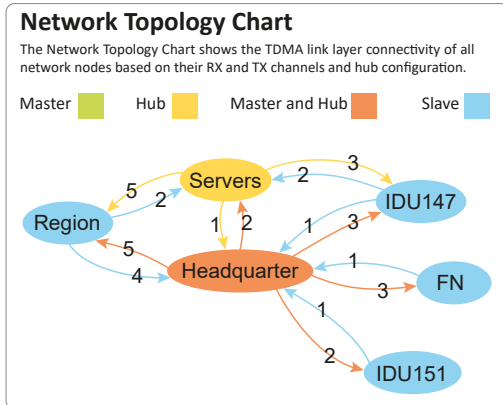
Network Topology Chart

The Network Topology Chart shows the TDMA link layer connectivity of all network nodes based on their RX and TX channels and hub configuration.

Master Hub Master and Hub Slave

Servers
Region
IDU147
Headquarter
FN
IDU151
5
2
3
2
1
2
1
3
5
4
1
3
1
2